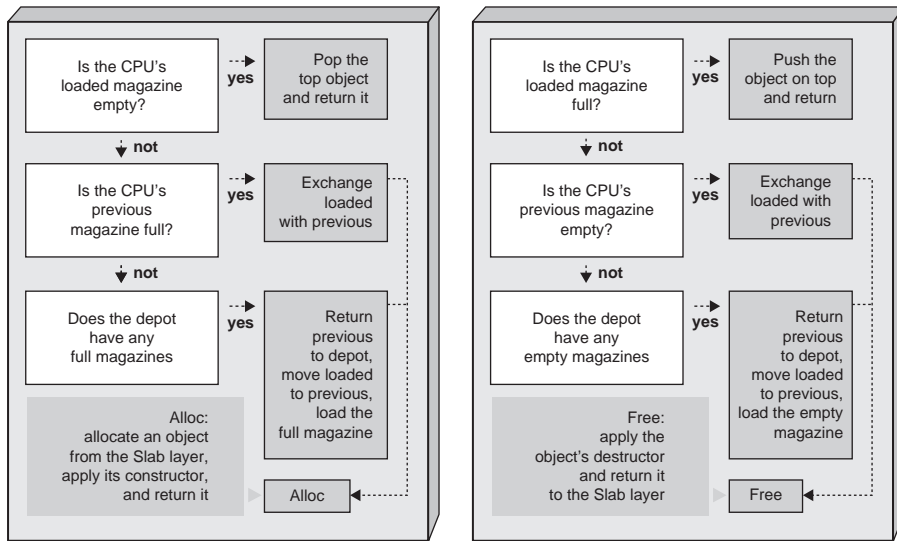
Is the CPU's loaded magazine empty?

yes

Pop the top object and return it

not

Is the CPU's previous magazine full?

yes

Exchange loaded with previous

not

Does the depot have any full magazines

yes

Return previous to depot, move loaded to previous, load the full magazine

Alloc: allocate an object from the Slab layer, apply its constructor, and return it

Alloc

Is the CPU's loaded magazine full?

yes

Push the object on top and return

not

Is the CPU's previous magazine empty?

yes

Exchange loaded with previous

not

Does the depot have any empty magazines

yes

Return previous to depot, move loaded to previous, load the empty magazine

Free: apply the object's destructor and return it to the Slab layer

Free